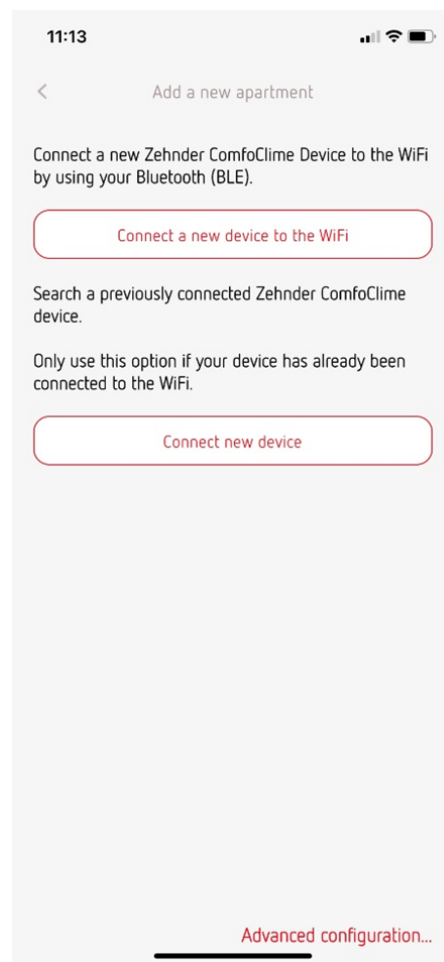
11:13

<

Add a new apartment

Connect a new Zehnder ComfoClime Device to the WiFi by using your Bluetooth (BLE).

Connect a new device to the WiFi

Search a previously connected Zehnder ComfoClime device.

Only use this option if your device has already been connected to the WiFi.

Connect new device

Advanced configuration...